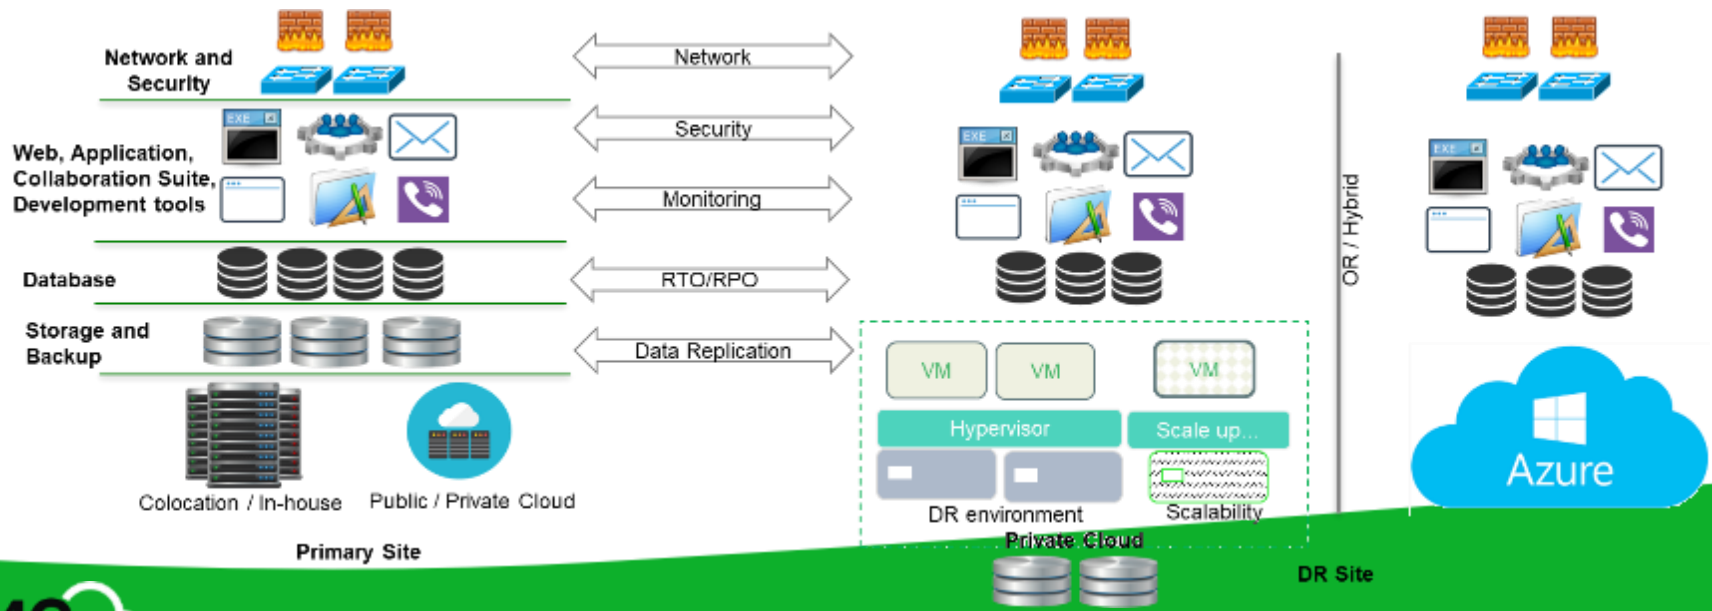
Network and Security

Web, Application, Collaboration Suite, Development tools

Database

Storage and Backup

Colocation / In-house

Public / Private Cloud

Primary Site

Network

Security

Monitoring

RTO/RPO

Data Replication

EXE

EXE

EXE

VM

VM

VM

Hypervisor

Scale up...

DR environment

Scalability

Private Cloud

OR / Hybrid

Azure

DR Site